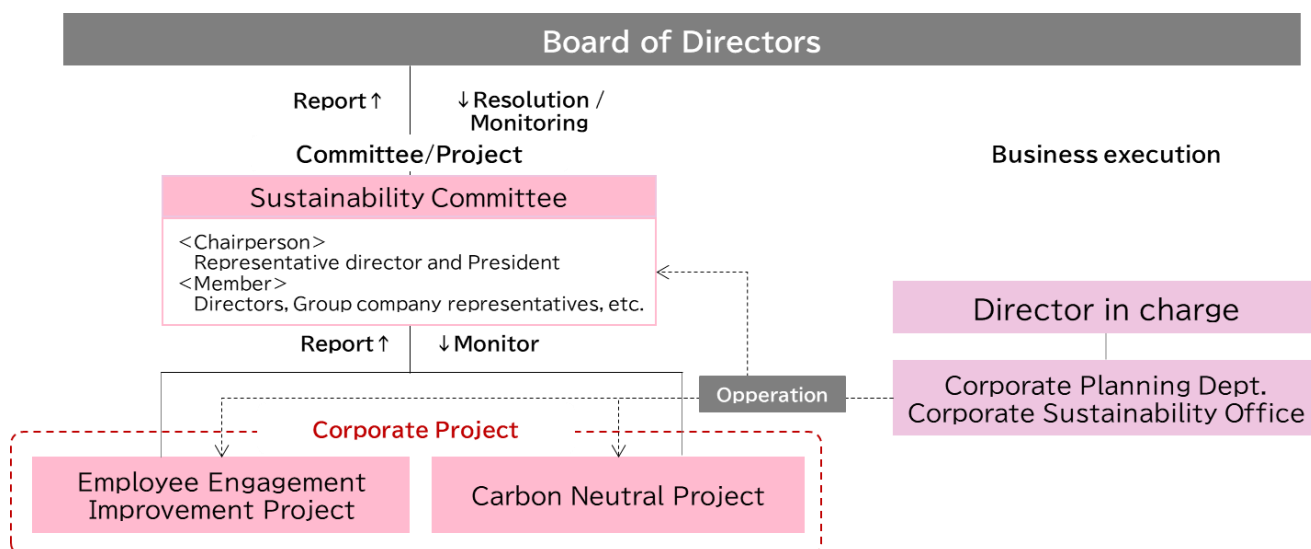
Board of Directors

Report↑

↓Resolution / Monitoring

Committee/Project

Business execution

Sustainability Committee

<Chairperson>
Representative director and President
<Member>
Directors, Group company representatives, etc.

Report↑

↓Monitor

Director in charge

Opperation

Corporate Planning Dept.
Corporate Sustainability Office

Corporate Project

Employee Engagement Improvement Project

Carbon Neutral Project